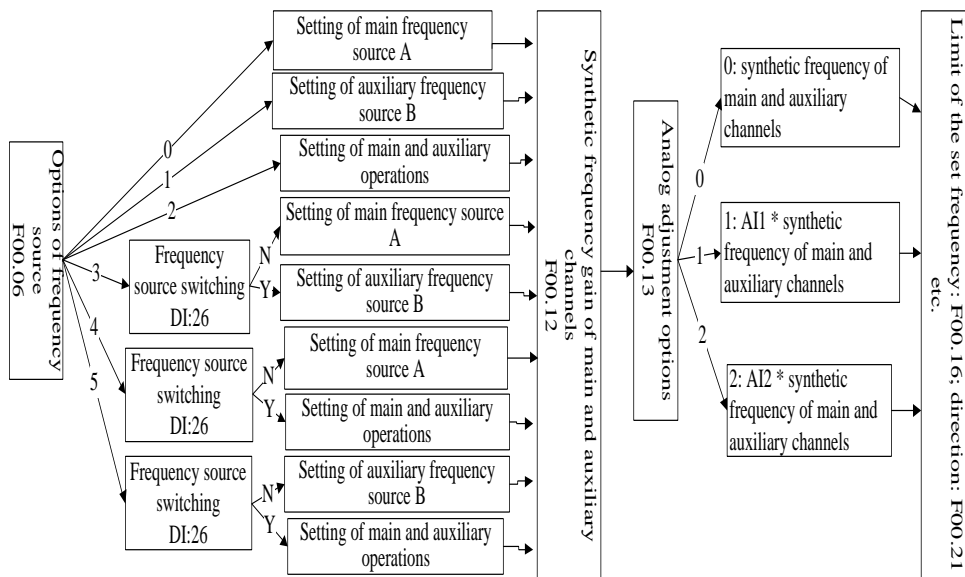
Options of frequency source
F00.06

0
1
2
3
4
5

Setting of main frequency source A
Setting of auxiliary frequency source B
Setting of main and auxiliary operations

Frequency source switching
DI:26
N
Y
Setting of main frequency source A
Setting of auxiliary frequency source B

Frequency source switching
DI:26
N
Y
Setting of main frequency source A
Setting of main and auxiliary operations

Frequency source switching
DI:26
N
Y
Setting of auxiliary frequency source B
Setting of main and auxiliary operations

Synthetic frequency gain of main and auxiliary channels
F00.12

Analog adjustment options
F00.13

0
1
2

0: synthetic frequency of main and auxiliary channels
1: AI1 * synthetic frequency of main and auxiliary channels
2: AI2 * synthetic frequency of main and auxiliary channels

Limit of the set frequency: F00.16; direction: F00.21 etc.